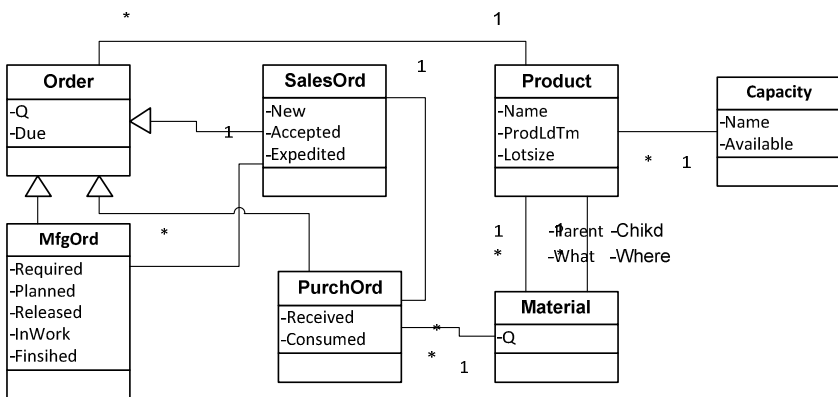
*
1
1
Order
-Q
-Due
SalesOrd
-New
-Accepted
-Expedited
1
Product
-Name
-ProdLdTm
-Lotsize
Capacity
-Name
-Available
*
1
MfgOrd
-Required
-Planned
-Released
-InWork
-Finsihed
*
PurchOrd
-Received
-Consumed
1
*
-Parent -Chikd
-What -Where
1
*
Material
-Q
*
*
1